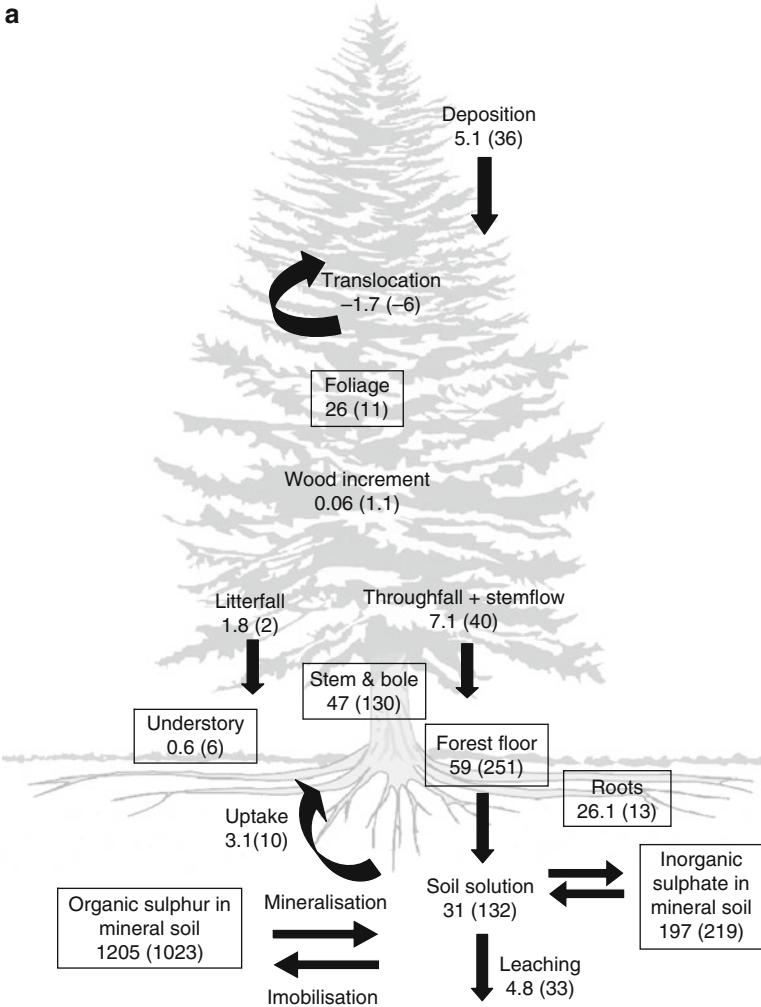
a

Deposition
5.1 (36)

Translocation
−1.7 (−6)

Foliage
26 (11)

Wood increment
0.06 (1.1)

Litterfall
1.8 (2)

Throughfall + stemflow
7.1 (40)

Stem & bole
47 (130)

Understory
0.6 (6)

Forest floor
59 (251)

Roots
26.1 (13)

Uptake
3.1(10)

Inorganic sulphate in mineral soil
197 (219)

Soil solution
31 (132)

Organic sulphur in mineral soil
1205 (1023)

Mineralisation

Imobilisation

Leaching
4.8 (33)